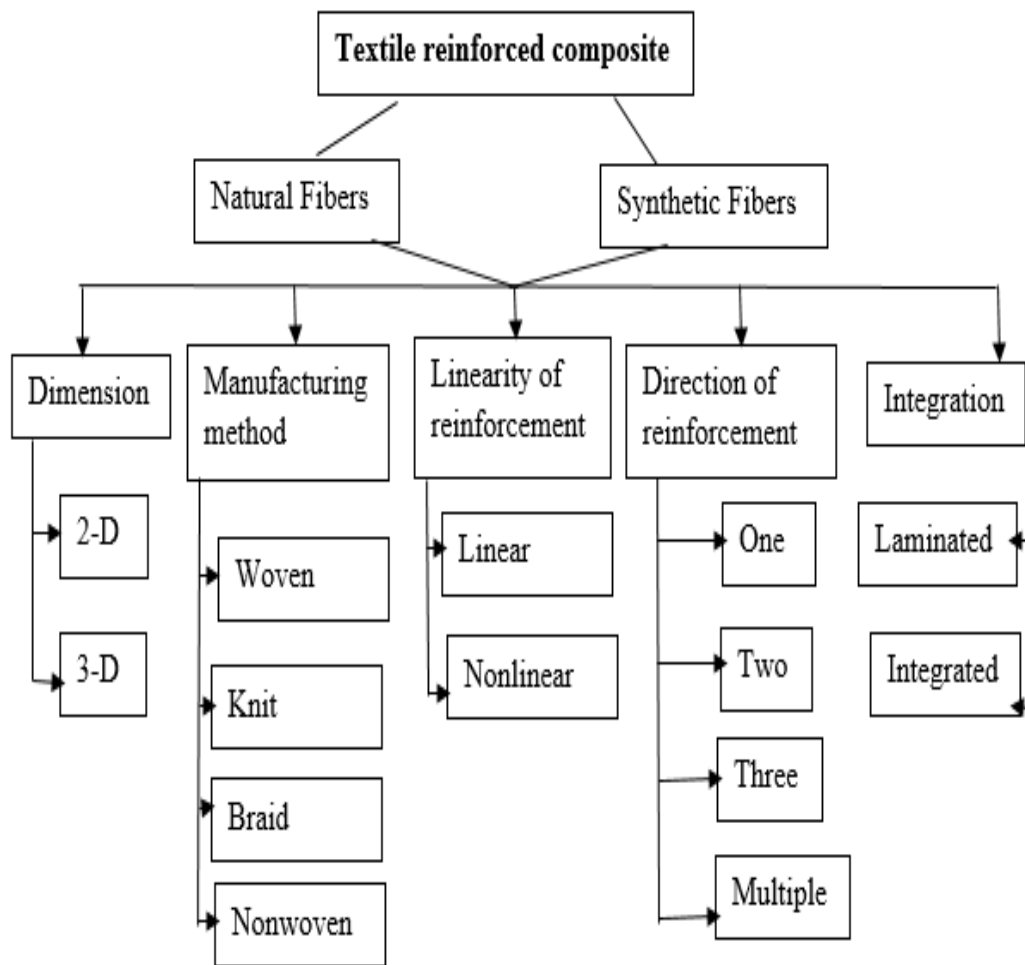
Textile reinforced composite

Natural Fibers

Synthetic Fibers

Dimension

2-D

3-D

Manufacturing method

Woven

Knit

Braid

Nonwoven

Linearity of reinforcement

Linear

Nonlinear

Direction of reinforcement

One

Two

Three

Multiple

Integration

Laminated

Integrated